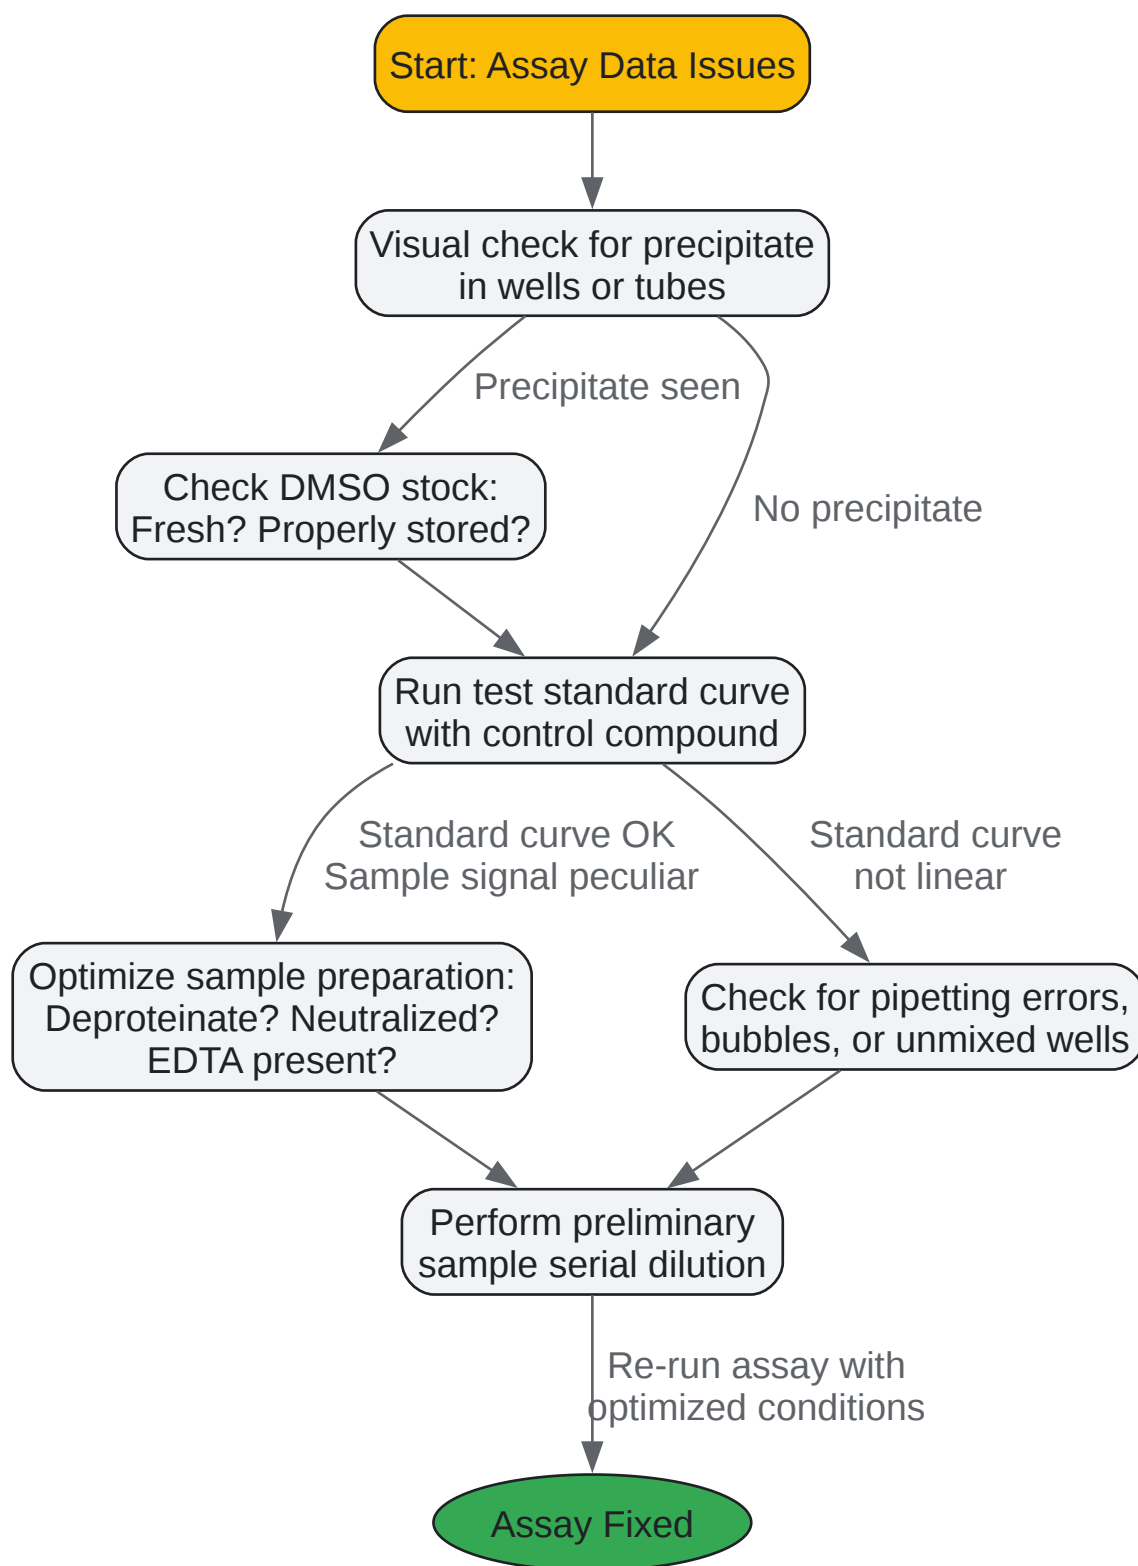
Start: Assay Data Issues

Visual check for precipitate in wells or tubes

Precipitate seen

No precipitate

Check DMSO stock: Fresh? Properly stored?

Run test standard curve with control compound

Standard curve OK Sample signal peculiar

Standard curve not linear

Optimize sample preparation: Deproteinate? Neutralized? EDTA present?

Check for pipetting errors, bubbles, or unmixed wells

Perform preliminary sample serial dilution

Re-run assay with optimized conditions

Assay Fixed